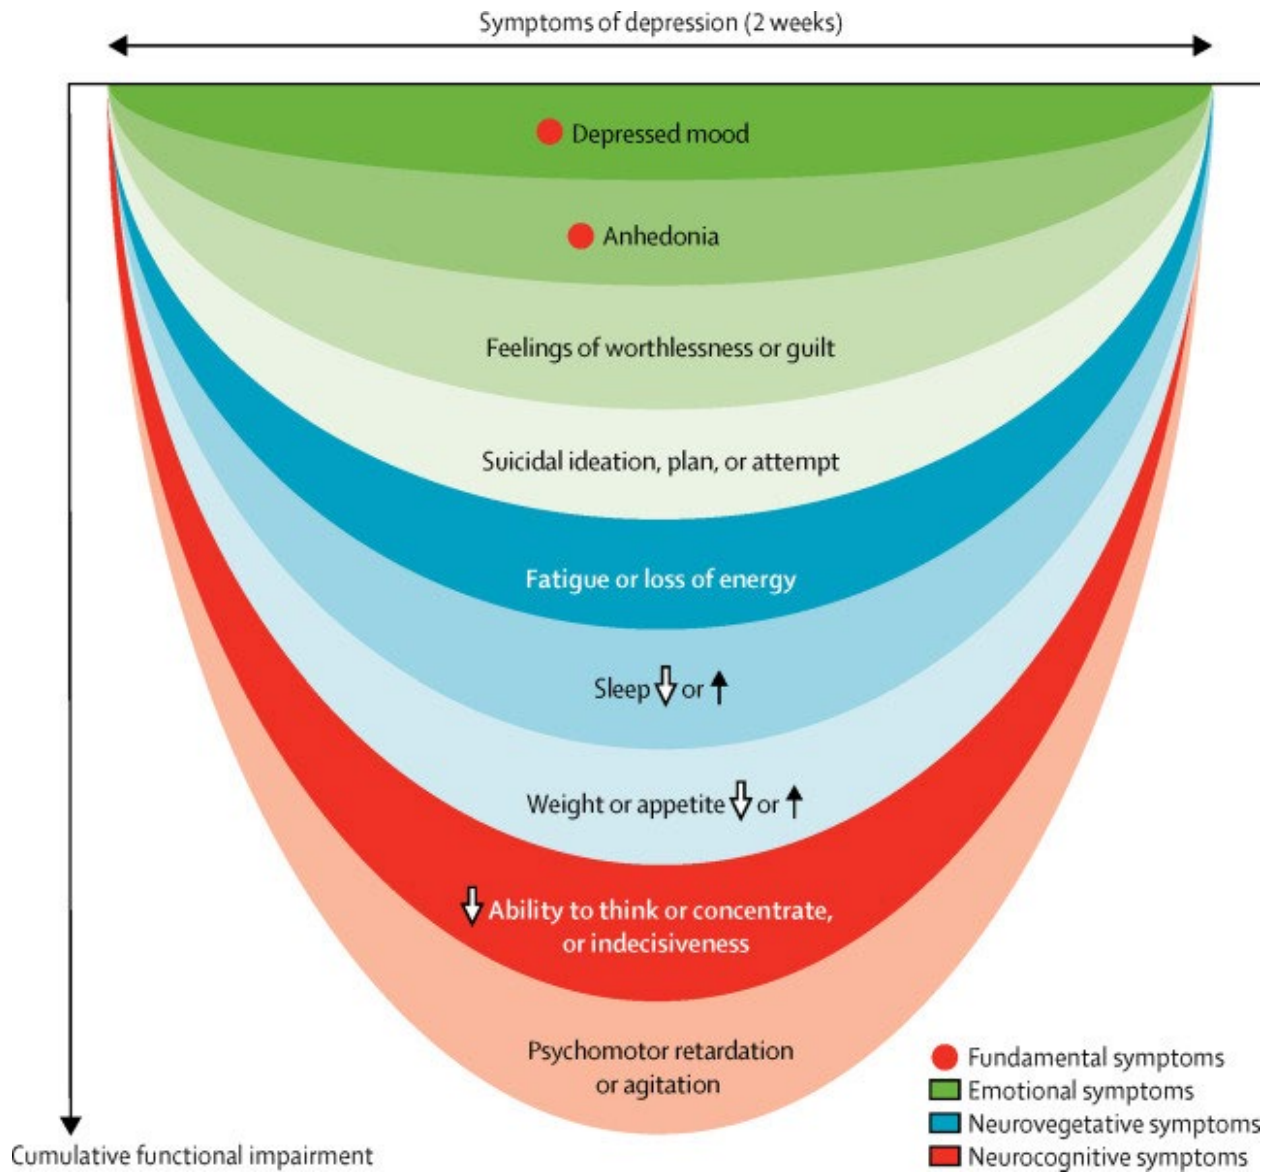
Symptoms of depression (2 weeks)

Depressed mood

Anhedonia

Feelings of worthlessness or guilt

Suicidal ideation, plan, or attempt

Fatigue or loss of energy

Sleep ⇩ or ↑

Weight or appetite ⇩ or ↑

⇩ Ability to think or concentrate, or indecisiveness

Psychomotor retardation or agitation

Cumulative functional impairment

Fundamental symptoms
Emotional symptoms
Neurovegetative symptoms
Neurocognitive symptoms